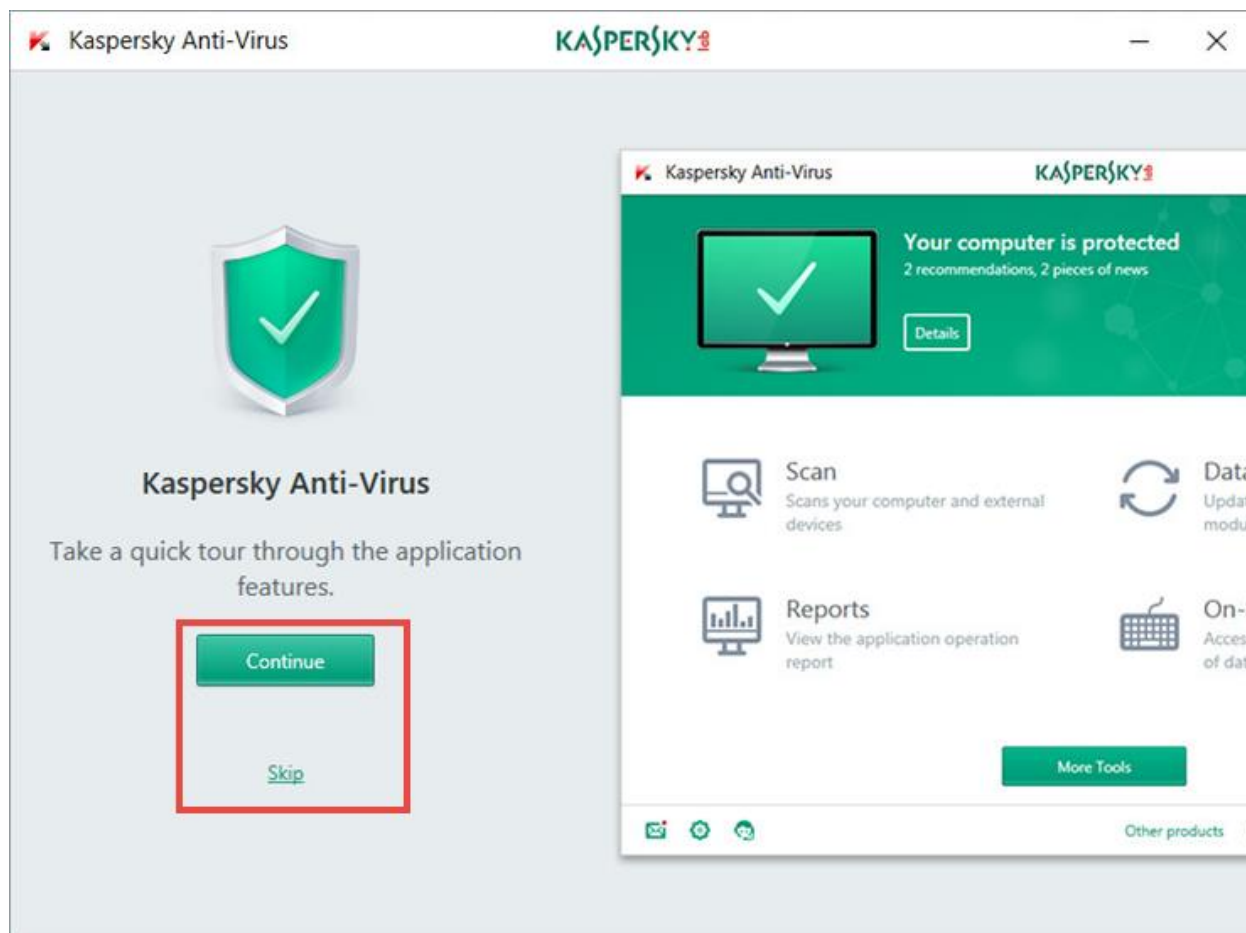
Kaspersky Anti-Virus
KASPERSKY lab

Kaspersky Anti-Virus

Take a quick tour through the application features.

Continue

Skip

Kaspersky Anti-Virus
KASPERSKY lab

Your computer is protected
2 recommendations, 2 pieces of news

Details

Scan
Scans your computer and external devices

Data
Upda
modu

Reports
View the application operation report

On-
Acces
of dat

More Tools

Other products